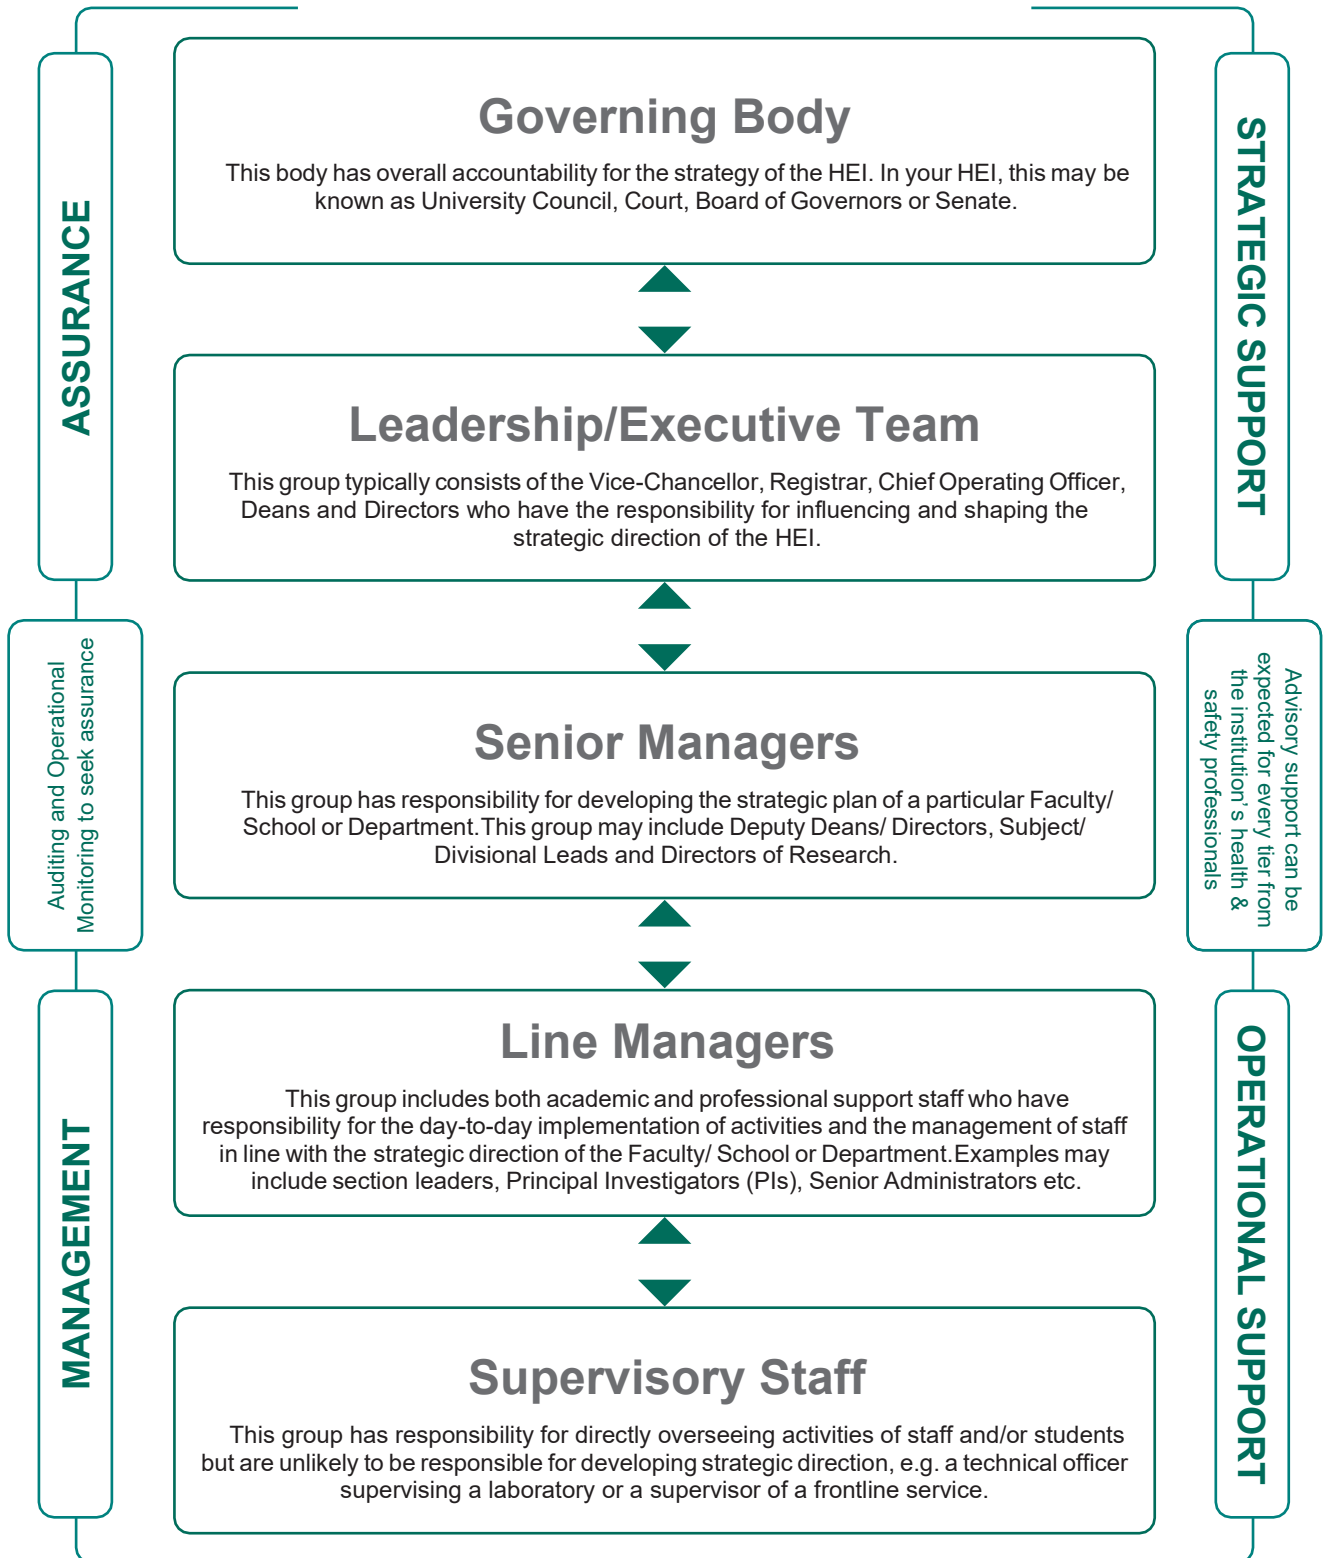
ASSURANCE

Auditing and Operational Monitoring to seek assurance

MANAGEMENT

Governing Body

This body has overall accountability for the strategy of the HEI. In your HEI, this may be known as University Council, Court, Board of Governors or Senate.

Leadership/Executive Team

This group typically consists of the Vice-Chancellor, Registrar, Chief Operating Officer, Deans and Directors who have the responsibility for influencing and shaping the strategic direction of the HEI.

Senior Managers

This group has responsibility for developing the strategic plan of a particular Faculty/ School or Department.This group may include Deputy Deans/ Directors, Subject/ Divisional Leads and Directors of Research.

Line Managers

This group includes both academic and professional support staff who have responsibility for the day-to-day implementation of activities and the management of staff in line with the strategic direction of the Faculty/ School or Department.Examples may include section leaders, Principal Investigators (PIs), Senior Administrators etc.

Supervisory Staff

This group has responsibility for directly overseeing activities of staff and/or students but are unlikely to be responsible for developing strategic direction, e.g. a technical officer supervising a laboratory or a supervisor of a frontline service.

STRATEGIC SUPPORT

Advisory support can be expected for every tier from the institution's health & safety professionals

OPERATIONAL SUPPORT